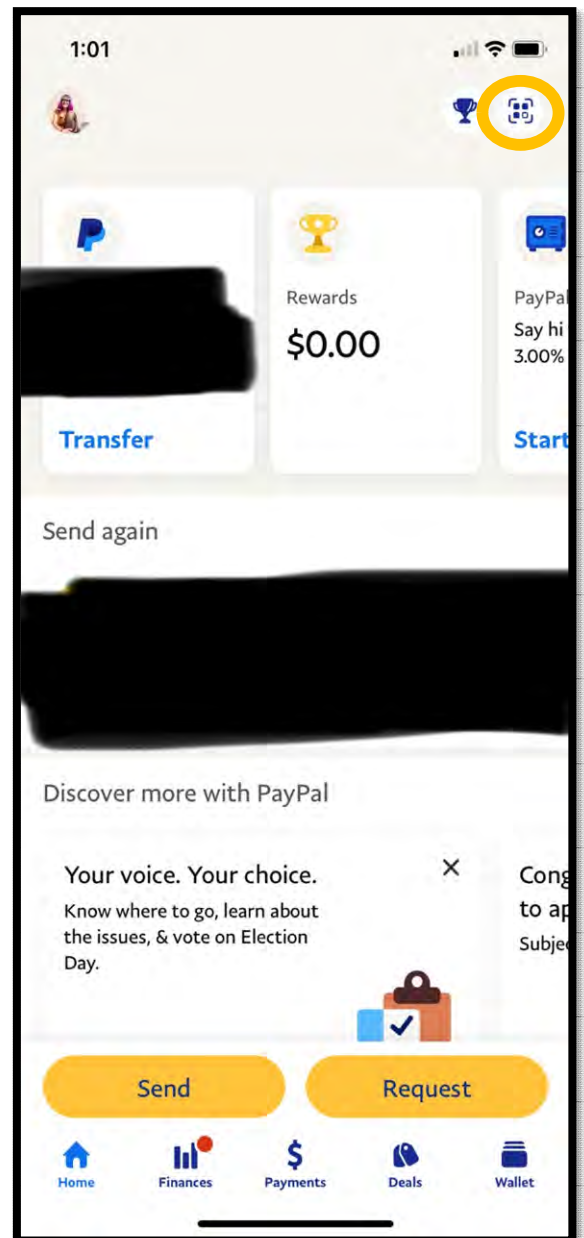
1:01

Transfer

Rewards
$0.00

PayPal
Say hi
3.00%
Start

Send again

Discover more with PayPal

Your voice. Your choice.
Know where to go, learn about the issues, & vote on Election Day.

Cong
to ap
Subje

Send
Request

Home
Finances
Payments
Deals
Wallet